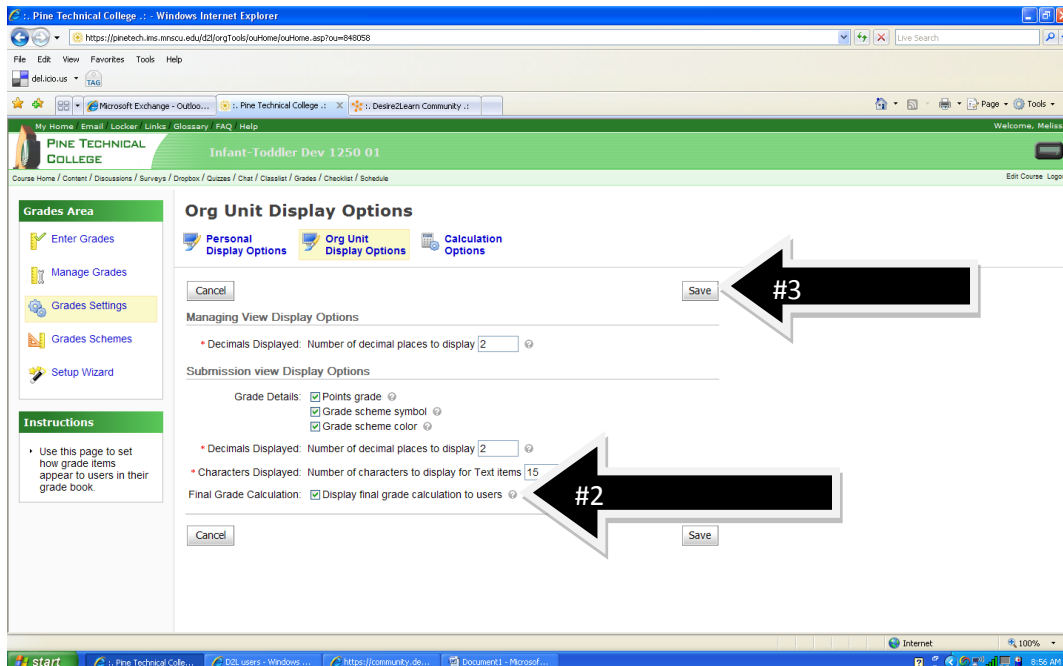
:: Pine Technical College .: - Windows Internet Explorer

https://pinetech.ims.mnscu.edu/d2l/orgTools/ouHome/ouHome.asp?ou=848058

Live Search

File Edit View Favorites Tools Help

del.icio.us TAG

Microsoft Exchange - Outloo... :. Pine Technical College .: :: Desire2Learn Community .:

Page Tools

My Home Email Locker Links Glossary FAQ Help

Welcome, Meliss

PINE TECHNICAL COLLEGE

Infant-Toddler Dev 1250 01

Course Home / Content / Discussions / Surveys / Dropbox / Quizzes / Chat / Classlist / Grades / Checklist / Schedule

Edit Course Logo

Grades Area

Enter Grades

Manage Grades

Grades Settings

Grades Schemes

Setup Wizard

Instructions

Use this page to set how grade items appear to users in their grade book.

Org Unit Display Options

Personal Display Options

Org Unit Display Options

Calculation Options

Cancel

Save

#3

Managing View Display Options

* Decimals Displayed: Number of decimal places to display 2

Submission view Display Options

Grade Details: Points grade

Grade scheme symbol

Grade scheme color

* Decimals Displayed: Number of decimal places to display 2

* Characters Displayed: Number of characters to display for Text items 15

Final Grade Calculation: Display final grade calculation to users

#2

Cancel

Save

Internet

100%

start

:. Pine Technical Colle...

D2L users - Windows ...

https://community.de...

Document1 - Microsof...

8:56 AM